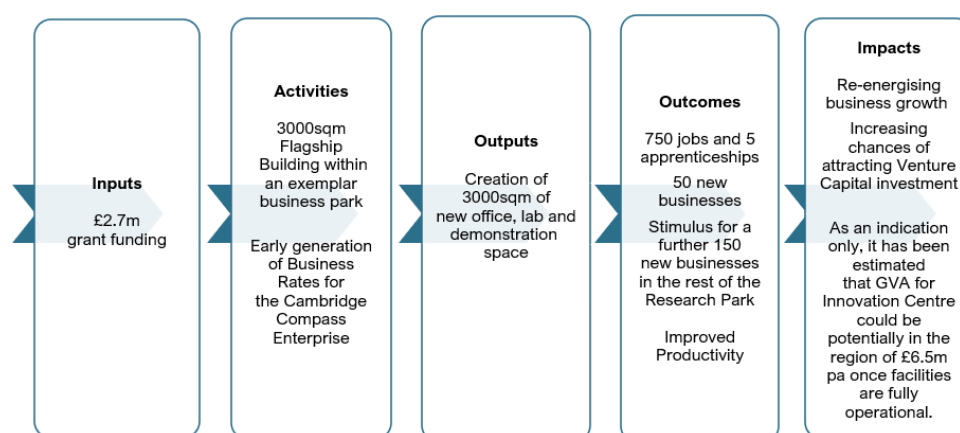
**Inputs**

£2.7m grant funding

**Activities**

3000sqm Flagship Building within an exemplar business park

Early generation of Business Rates for the Cambridge Compass Enterprise

**Outputs**

Creation of 3000sqm of new office, lab and demonstration space

**Outcomes**

750 jobs and 5 apprenticeships

50 new businesses

Stimulus for a further 150 new businesses in the rest of the Research Park

Improved Productivity

**Impacts**

Re-energising business growth

Increasing chances of attracting Venture Capital investment

As an indication only, it has been estimated that GVA for Innovation Centre could be potentially in the region of £6.5m pa once facilities are fully operational.